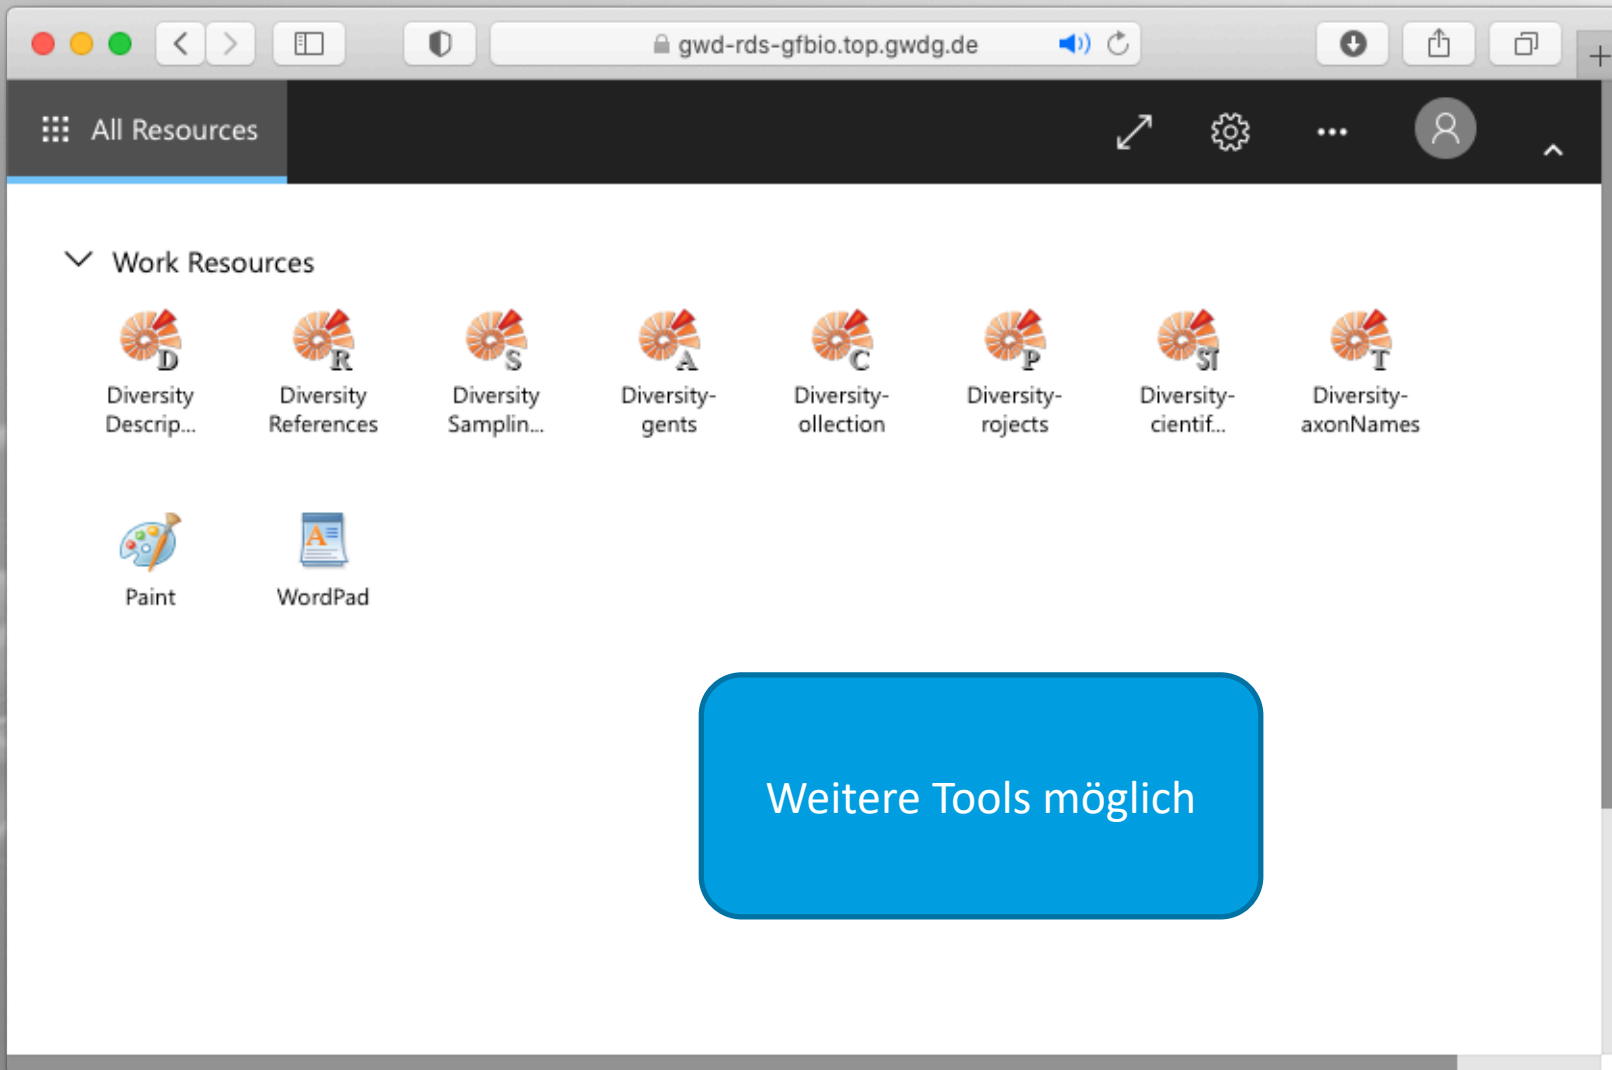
gwd-rds-gfbio.top.gwdg.de

All Resources

Work Resources

D
Diversity Descrip...

R
Diversity References

S
Diversity Samplin...

A
Diversity-gents

C
Diversity-ollection

P
Diversity-rojects

SI
Diversity-cientif...

T
Diversity-axonNames

Paint

WordPad

Weitere Tools möglich